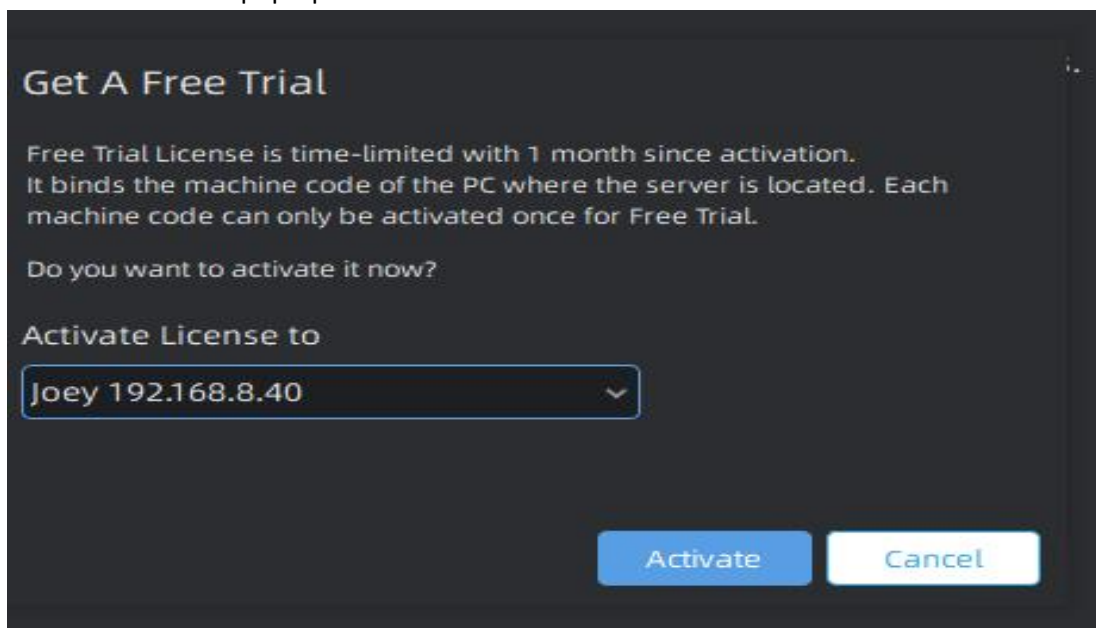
Get A Free Trial

Free Trial License is time-limited with 1 month since activation.
It binds the machine code of the PC where the server is located. Each machine code can only be activated once for Free Trial.

Do you want to activate it now?

Activate License to

Joey 192.168.8.40

Activate

Cancel